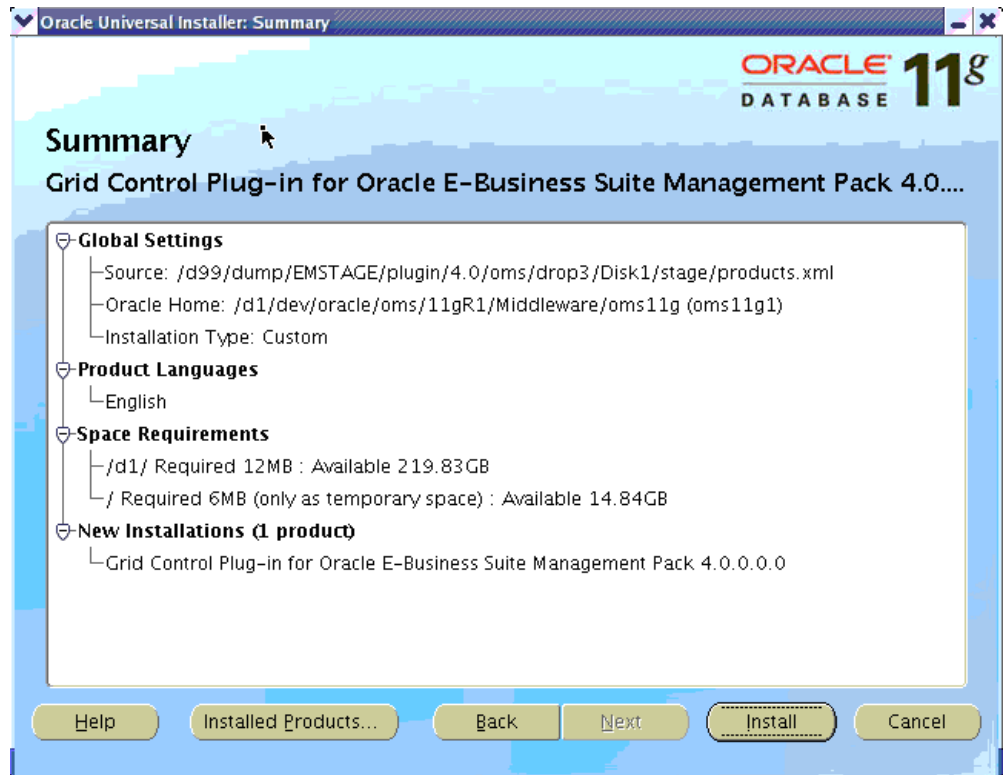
Oracle Universal Installer: Summary

ORACLE DATABASE 11g

Summary

Grid Control Plug-in for Oracle E-Business Suite Management Pack 4.0....

Global Settings
Source: /d99/dump/EMSTAGE/plugin/4.0/oms/drop3/Disk1/stage/products.xml
Oracle Home: /d1/dev/oracle/oms/11gR1/Middleware/oms11g (oms11g1)
Installation Type: Custom
Product Languages
English
Space Requirements
/d1/ Required 12MB : Available 219.83GB
/ Required 6MB (only as temporary space) : Available 14.84GB
New Installations (1 product)
Grid Control Plug-in for Oracle E-Business Suite Management Pack 4.0.0.0.0

Help | Installed Products... | Back | Next | Install | Cancel